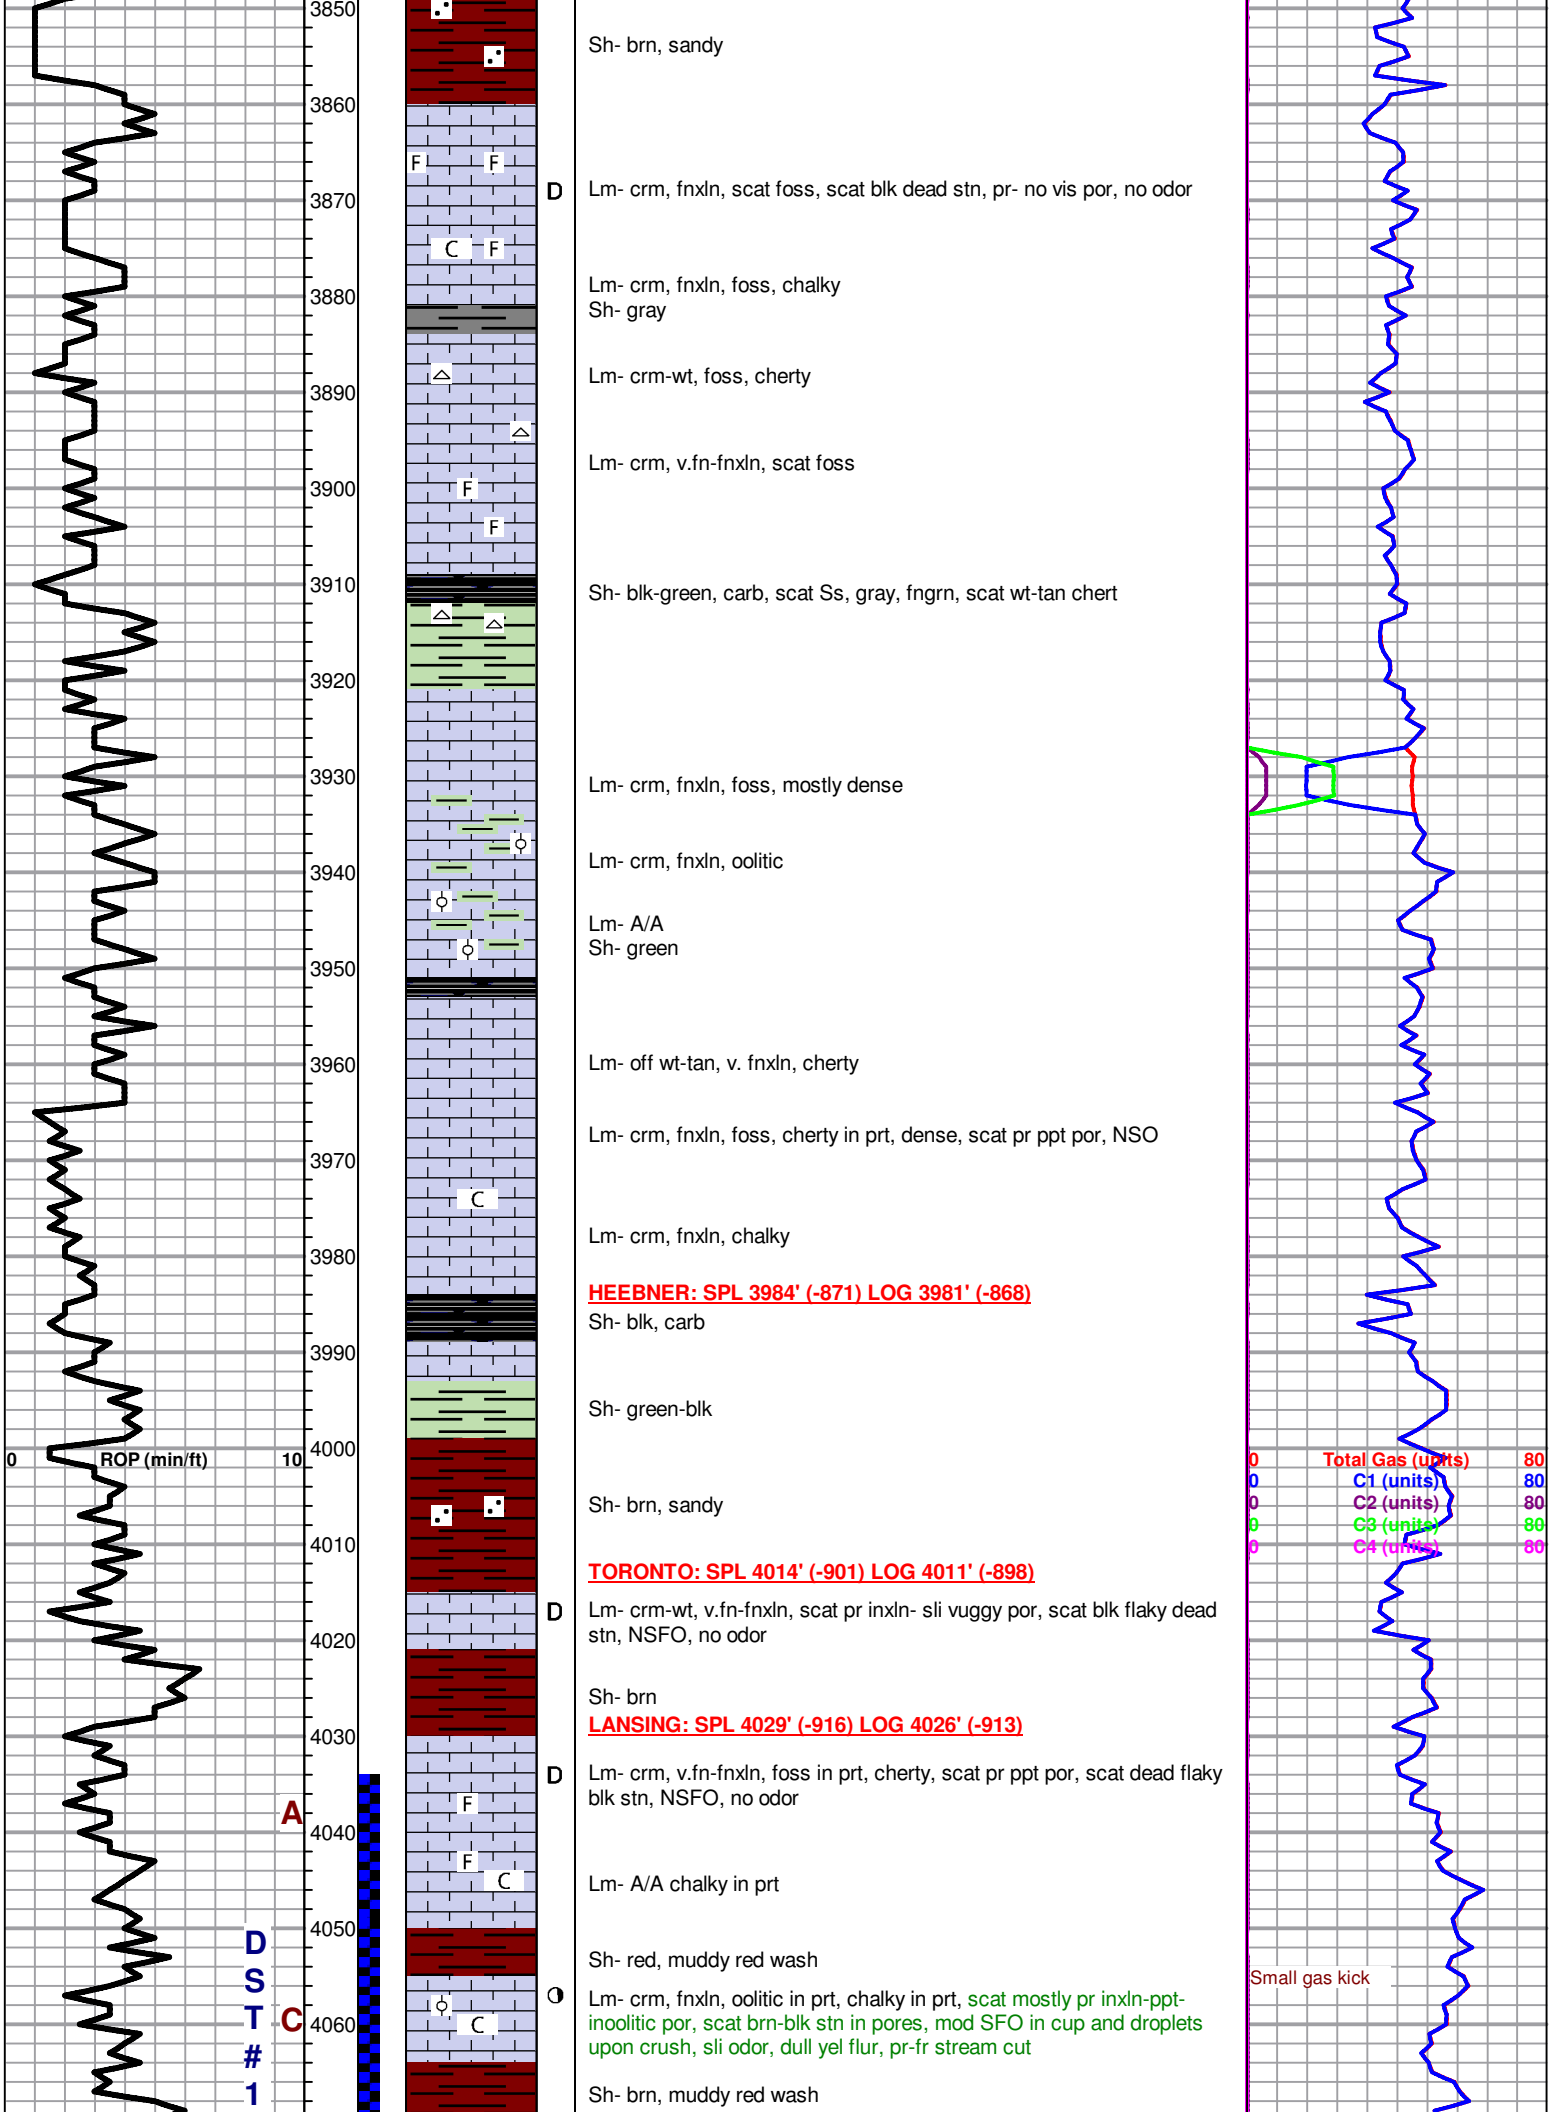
3850
3860
3870
3880
3890
3900
3910
3920
3930
3940
3950
3960
3970
3980
3990
4000
4010
4020
4030
4040
4050
4060

0 ROP (min/ft) 10

A
C
D
S
T
#
1

F F
C F
F
F
C
F
F C
C

Sh- brn, sandy

D Lm- crm, fnxln, scat foss, scat blk dead stn, pr- no vis por, no odor

Lm- crm, fnxln, foss, chalky
Sh- gray

Lm- crm-wt, foss, cherty

Lm- crm, v.fn-fnxln, scat foss

Sh- blk-green, carb, scat Ss, gray, fngrn, scat wt-tan chert

Lm- crm, fnxln, foss, mostly dense

Lm- crm, fnxln, oolitic

Lm- A/A
Sh- green

Lm- off wt-tan, v. fnxln, cherty

Lm- crm, fnxln, foss, cherty in prt, dense, scat pr ppt por, NSO

Lm- crm, fnxln, chalky

HEEBNER: SPL 3984' (-871) LOG 3981' (-868)
Sh- blk, carb

Sh- green-blk

Sh- brn, sandy

TORONTO: SPL 4014' (-901) LOG 4011' (-898)
D Lm- crm-wt, v.fn-fnxln, scat pr inxln- sli vuggy por, scat blk flaky dead stn, NSFO, no odor

Sh- brn
LANSING: SPL 4029' (-916) LOG 4026' (-913)
D Lm- crm, v.fn-fnxln, foss in prt, cherty, scat pr ppt por, scat dead flaky blk stn, NSFO, no odor

Lm- A/A chalky in prt

Sh- red, muddy red wash

Lm- crm, fnxln, oolitic in prt, chalky in prt, scat mostly pr inxln-ppt-inoolitic por, scat brn-blk stn in pores, mod SFO in cup and droplets upon crush, sli odor, dull yel flur, pr-fr stream cut

Sh- brn, muddy red wash

0 Total Gas (units) 80
0 C1 (units) 80
0 C2 (units) 80
0 C3 (units) 80
0 C4 (units) 80

Small gas kick